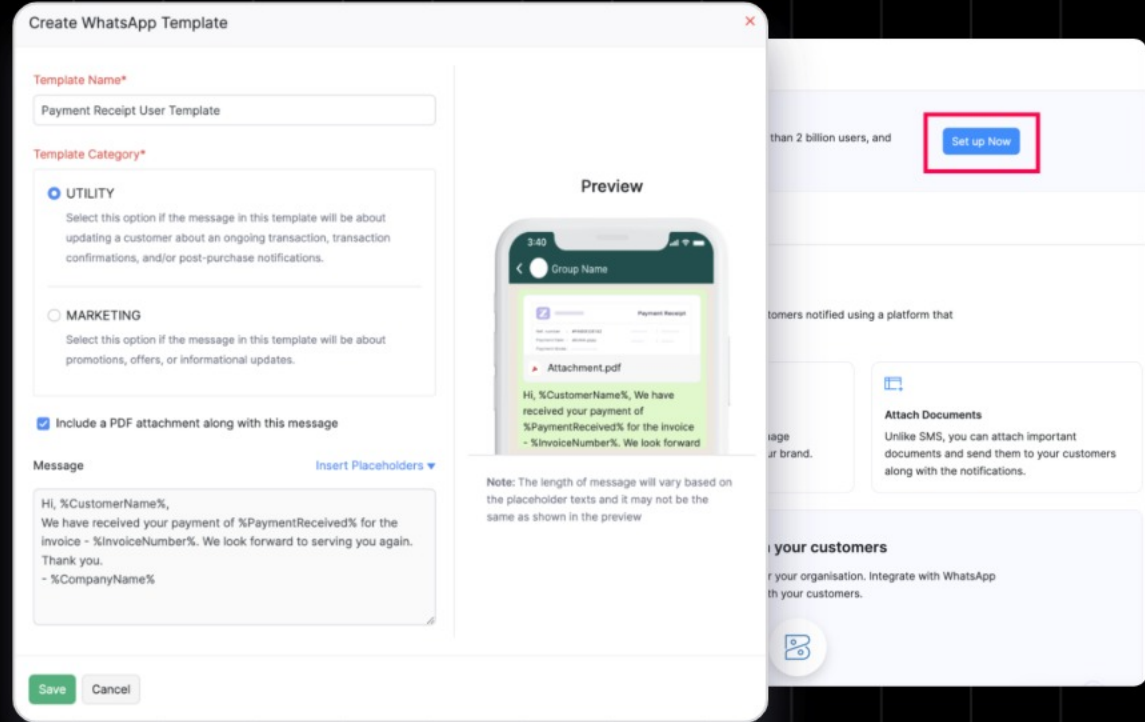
Create WhatsApp Template

×

Template Name*

Payment Receipt User Template

Template Category*

UTILITY

Select this option if the message in this template will be about updating a customer about an ongoing transaction, transaction confirmations, and/or post-purchase notifications.

MARKETING

Select this option if the message in this template will be about promotions, offers, or informational updates.

Include a PDF attachment along with this message

Message

Insert Placeholders ▾

Hi, %CustomerName%,
We have received your payment of %PaymentReceived% for the invoice - %InvoiceNumber%. We look forward to serving you again.
Thank you.
- %CompanyName%

Save

Cancel

Preview

3:40

Group Name

Payment Receipt

Attachment.pdf

Hi, %CustomerName%, We have received your payment of %PaymentReceived% for the invoice - %InvoiceNumber%. We look forward

Note: The length of message will vary based on the placeholder texts and it may not be the same as shown in the preview

than 2 billion users, and

Set up Now

tomers notified using a platform that

sage
ur brand.

Attach Documents

Unlike SMS, you can attach important documents and send them to your customers along with the notifications.

your customers

r your organisation. Integrate with WhatsApp
th your customers.